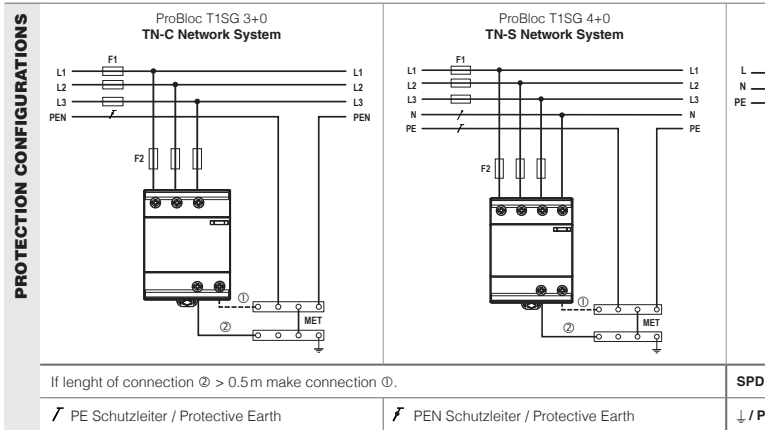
PROTECTION CONFIGURATIONS

ProBloc T1SG 3+0
**TN-C Network System**

F1
L1
L2
L3
PEN
L1
L2
L3
PEN
F2
①
②
MET

ProBloc T1SG 4+0
**TN-S Network System**

F1
L1
L2
L3
N
PE
L1
L2
L3
N
PE
F2
①
②
MET

L
N
PE

If lenght of connection ② > 0.5 m make connection ①.

SPD

PE Schutzleiter / Protective Earth

PEN Schutzleiter / Protective Earth

⏚ / P